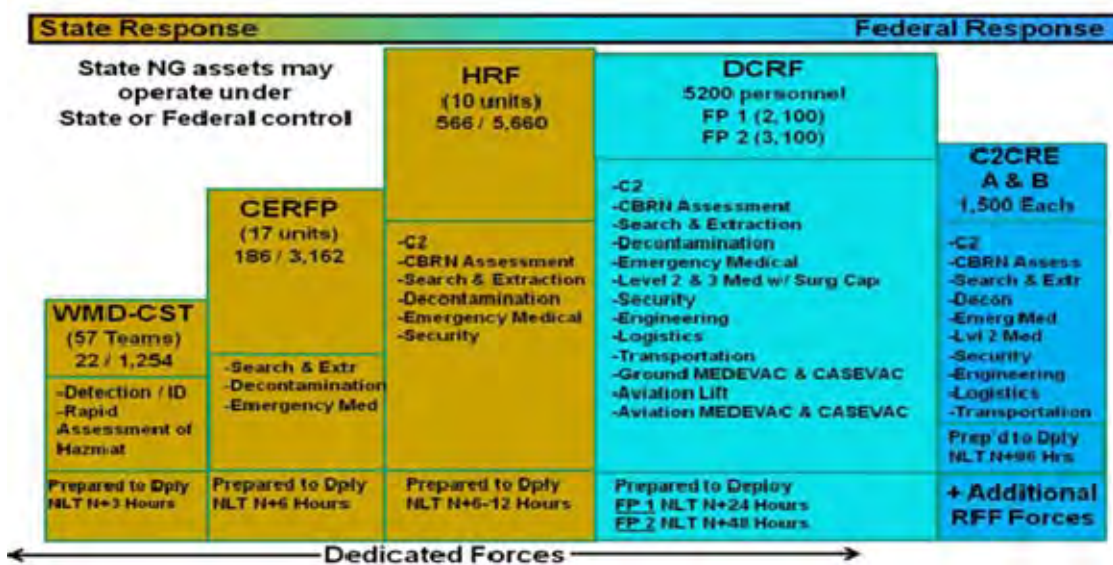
State Response Federal Response

State NG assets may operate under State or Federal control

WMD-CST
(57 Teams)
22 / 1,254

-Detection / ID
-Rapid Assessment of Hazmat

Prepared to Dply NLT N+3 Hours

CERFP
(17 units)
186 / 3,162

-Search & Extr
-Decontamination
-Emergency Med

Prepared to Dply NLT N+6 Hours

HRF
(10 units)
566 / 5,660

-C2
-CBRN Assessment
-Search & Extraction
-Decontamination
-Emergency Medical
-Security

Prepared to Dply NLT N+6-12 Hours

DCRF
5200 personnel
FP 1 (2,100)
FP 2 (3,100)

-C2
-CBRN Assessment
-Search & Extraction
-Decontamination
-Emergency Medical
-Level 2 & 3 Med w/ Surg Cap
-Security
-Engineering
-Logistics
-Transportation
-Ground MEDEVAC & CASEVAC
-Aviation Lift
-Aviation MEDEVAC & CASEVAC

Prepared to Deploy
FP 1 NLT N+24 Hours
FP 2 NLT N+48 Hours

C2CRE
A & B
1,500 Each

-C2
-CBRN Assess
-Search & Extr
-Decon
-Emerg Med
-Lvl 2 Med
-Security
-Engineering
-Logistics
-Transportation

Prep'd to Dply NLT N+96 Hrs

+ Additional RFF Forces

Dedicated Forces